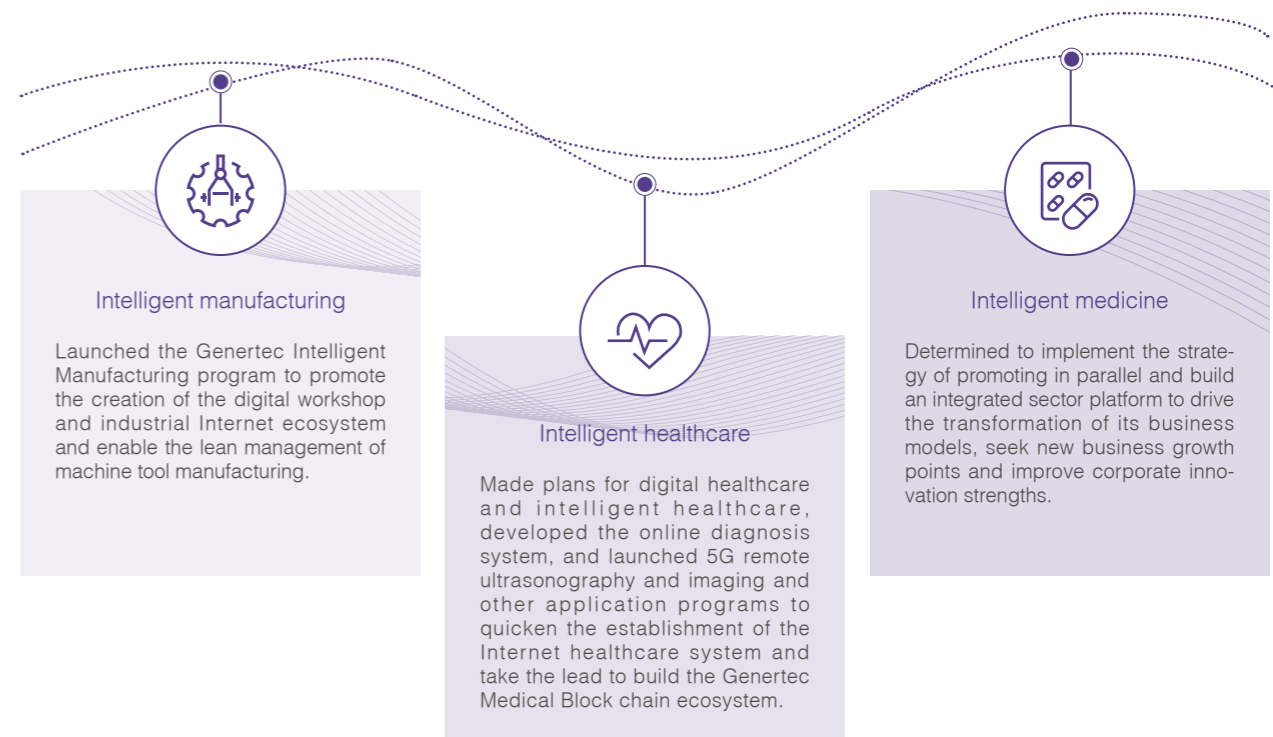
Intelligent manufacturing

Launched the Genertec Intelligent Manufacturing program to promote the creation of the digital workshop and industrial Internet ecosystem and enable the lean management of machine tool manufacturing.

Intelligent healthcare

Made plans for digital healthcare and intelligent healthcare, developed the online diagnosis system, and launched 5G remote ultrasonography and imaging and other application programs to quicken the establishment of the Internet healthcare system and take the lead to build the Genertec Medical Block chain ecosystem.

Intelligent medicine

Determined to implement the strategy of promoting in parallel and build an integrated sector platform to drive the transformation of its business models, seek new business growth points and improve corporate innovation strengths.